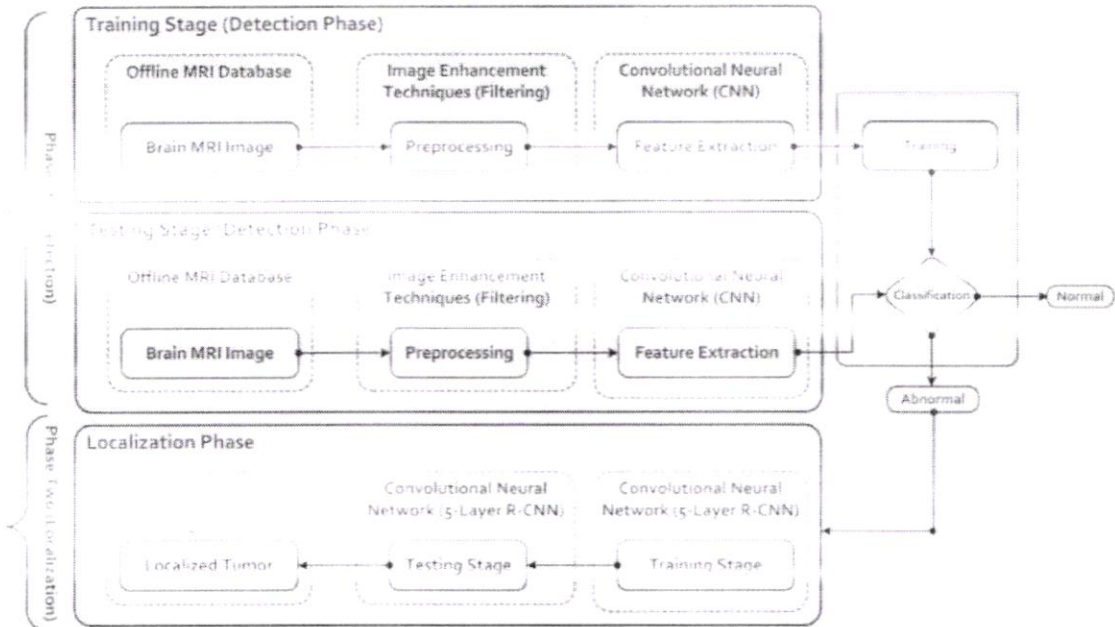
Phase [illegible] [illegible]

Training Stage (Detection Phase)

Offline MRI Database

Image Enhancement Techniques (Filtering)

Convolutional Neural Network (CNN)

Brain MRI Image

Preprocessing

Feature Extraction

Training

Testing Stage (Detection Phase)

Offline MRI Database

Image Enhancement Techniques (Filtering)

Convolutional Neural Network (CNN)

Brain MRI Image

Preprocessing

Feature Extraction

Classification

Normal

Abnormal

Phase Two (Localization)

Localization Phase

Convolutional Neural Network (5-Layer R-CNN)

Convolutional Neural Network (5-Layer R-CNN)

Localized Tumor

Testing Stage

Training Stage